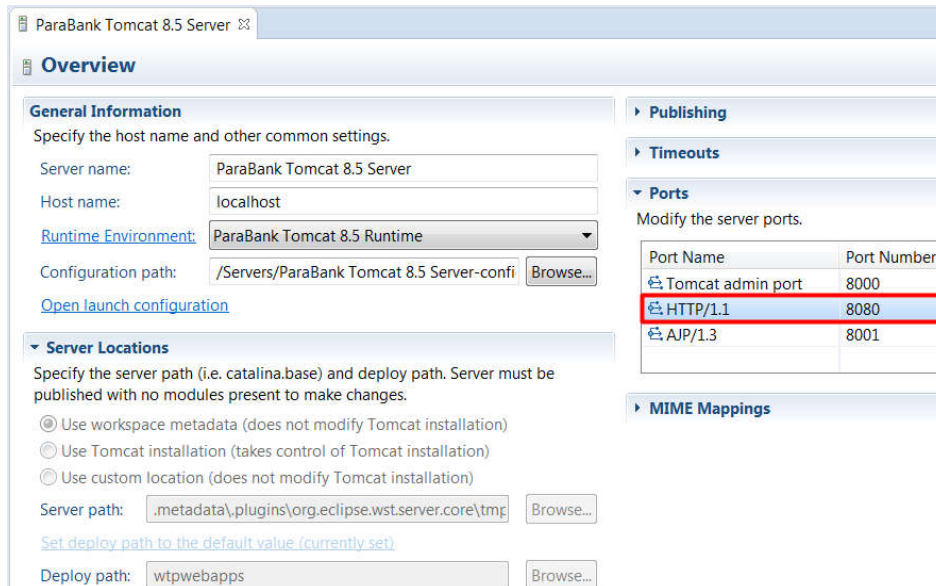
ParaBank Tomcat 8.5 Server ☒

Overview

General Information
Specify the host name and other common settings.

Server name: ParaBank Tomcat 8.5 Server
Host name: localhost
Runtime Environment: ParaBank Tomcat 8.5 Runtime
Configuration path: /Servers/ParaBank Tomcat 8.5 Server-confi Browse...
Open launch configuration

Server Locations
Specify the server path (i.e. catalina.base) and deploy path. Server must be published with no modules present to make changes.

Use workspace metadata (does not modify Tomcat installation)
Use Tomcat installation (takes control of Tomcat installation)
Use custom location (does not modify Tomcat installation)

Server path: .metadata\.plugins\org.eclipse.wst.server.core\tmp Browse...
Set deploy path to the default value (currently set)
Deploy path: wtpwebapps Browse...

Publishing

Timeouts

Ports
Modify the server ports.

| Port Name | Port Number |
|---|---|
| Tomcat admin port | 8000 |
| HTTP/1.1 | 8080 |
| AJP/1.3 | 8001 |

MIME Mappings